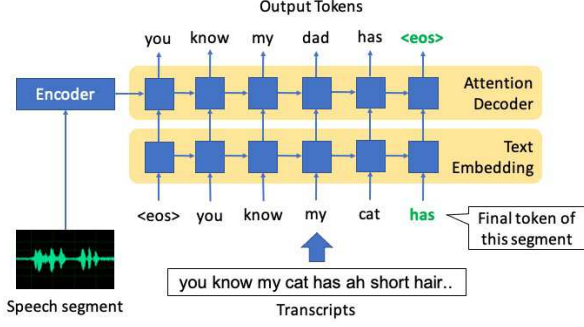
Output Tokens

you know my dad has <eos>

Encoder

Attention Decoder

Text Embedding

<eos> you know my cat has

Final token of this segment

Speech segment

you know my cat has ah short hair..

Transcripts